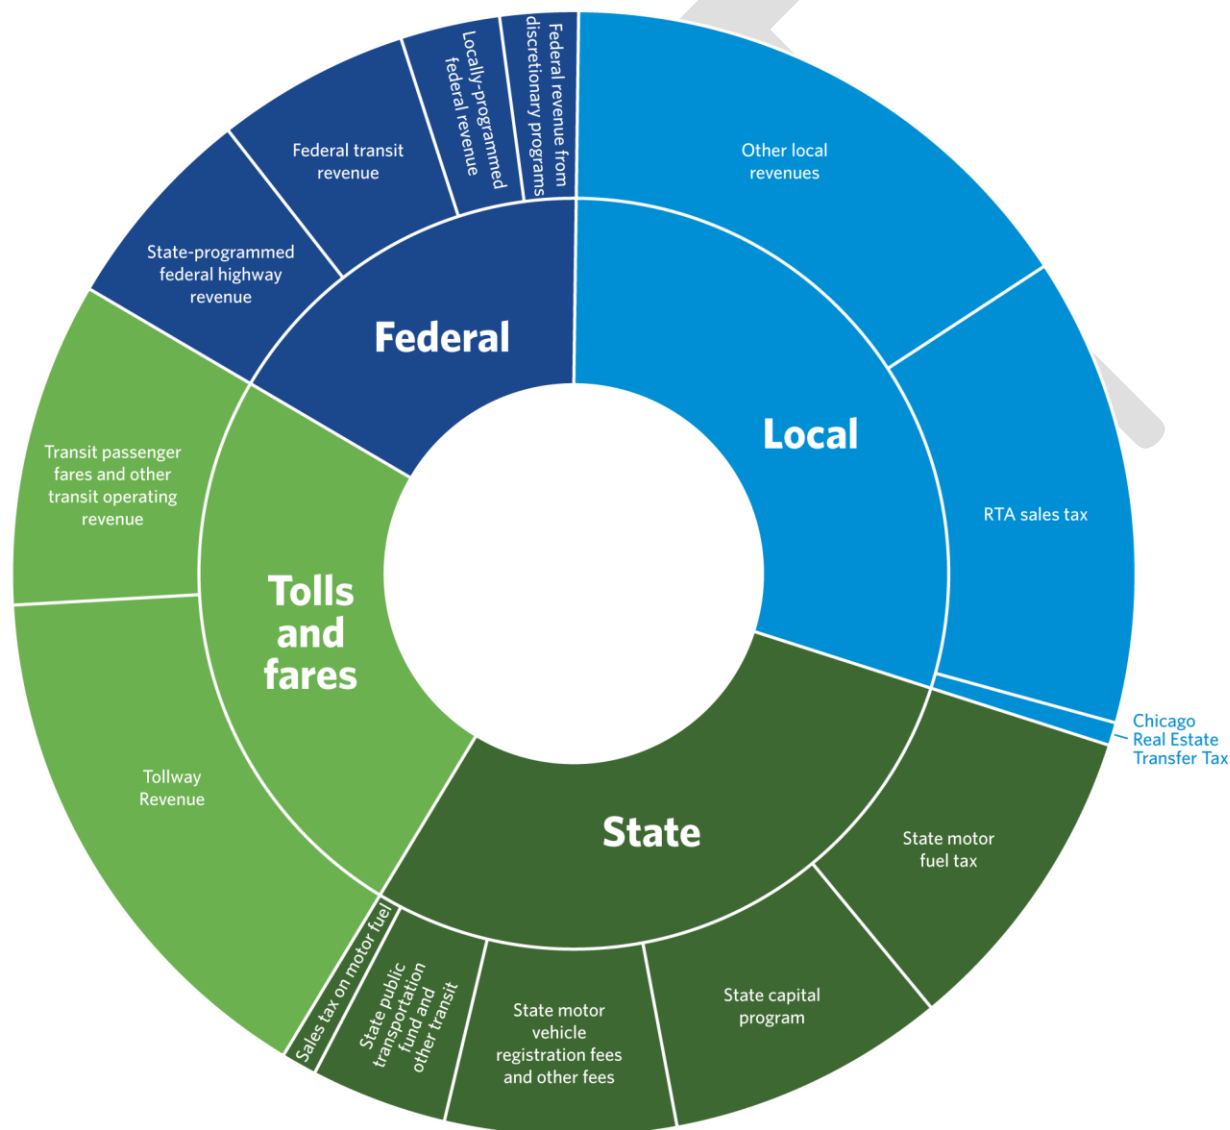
Federal revenue from discretionary programs

Locally-programmed federal revenue

Federal transit revenue

State-programmed federal highway revenue

Federal

Other local revenues

Local

RTA sales tax

Chicago Real Estate Transfer Tax

Transit passenger fares and other transit operating revenue

Tolls and fares

Tollway Revenue

State

State motor fuel tax

State capital program

State motor vehicle registration fees and other fees

State public transportation fund and other transit

Sales tax on motor fuel